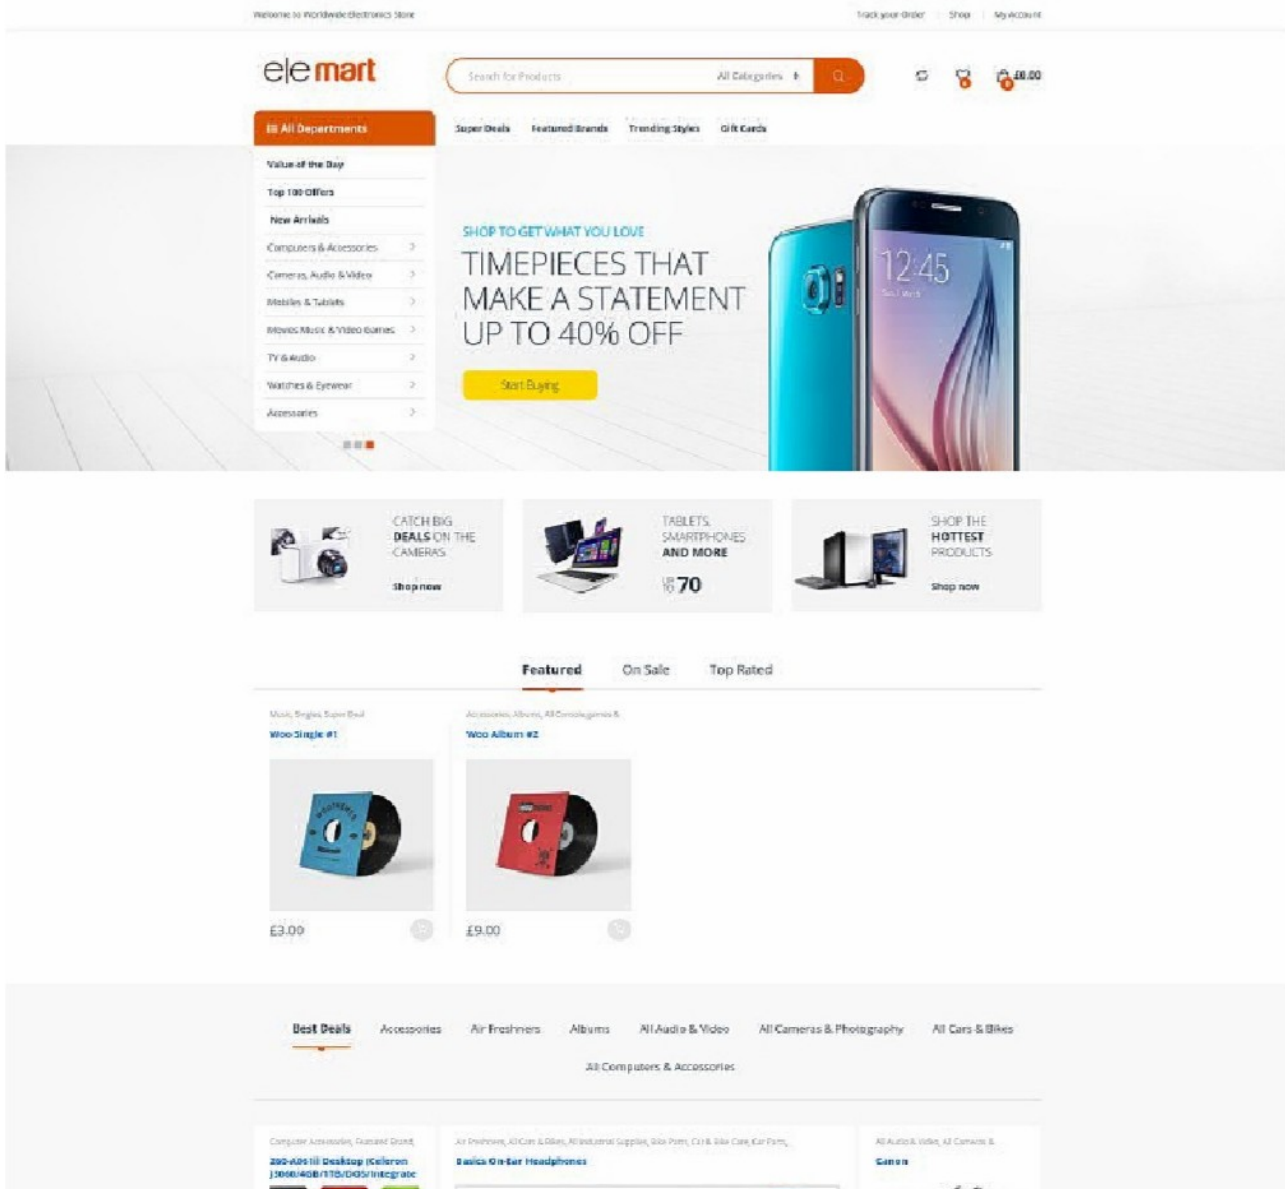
Welcome to Worldwide Electronics Store

Track your Order | Shop | My Account

elemart

Search for Products

All Categories

£0.00

All Departments

Super Deals

Featured Brands

Trending Styles

Gift Cards

Value of the Day

Top 100 Offers

New Arrivals

Computers & Accessories

Cameras, Audio & Video

Mobiles & Tablets

Movies Music & Video Games

TV & Audio

Watches & Eyewear

Accessories

SHOP TO GET WHAT YOU LOVE

TIMEPIECES THAT MAKE A STATEMENT UP TO 40% OFF

Start Buying

12:45

CATCH BIG DEALS ON THE CAMERAS

Shop now

TABLETS, SMARTPHONES AND MORE

UP TO 70

SHOP THE HOTTEST PRODUCTS

Shop now

Featured

On Sale

Top Rated

Music, Singles, Super Deal

Woo Single #1

£3.00

Accessories, Albums, All Consoles games &

Woo Album #2

£9.00

Best Deals

Accessories

Air Fresheners

Albums

All Audio & Video

All Cameras & Photography

All Cars & Bikes

All Computers & Accessories

Computer Accessories, Featured Brand,

280-A01-III Desktop (Celeron J3060/4GB/1TB/DOS/Integrate

Air Fresheners, All Cars & Bikes, All Industrial Supplies, Bike Parts, Car & Bike Care, Car Parts,

Basics On-Ear Headphones

All Audio & Video, All Cameras &

Canon